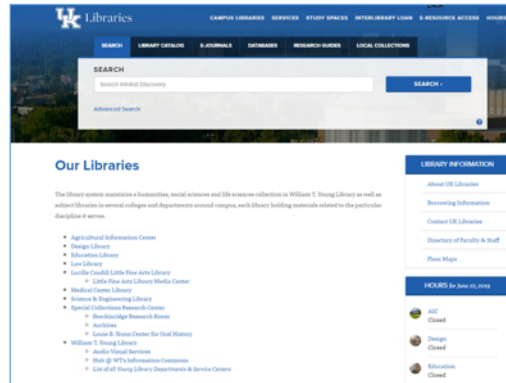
UK Libraries

CAMPUS LIBRARIES SERVICES STUDY SPACES INTERLIBRARY LOAN E-RESOURCE ACCESS HOURS

SEARCH LIBRARY CATALOG E-JOURNALS DATABASES RESEARCH GUIDES LOCAL COLLECTIONS

SEARCH

Search InfoKat Discovery

SEARCH ›

Advanced Search

Our Libraries

The library system maintains a humanities, social sciences and life sciences collection in William T. Young Library as well as subject libraries in several colleges and departments around campus, each library holding materials related to the particular discipline it serves.

- Agricultural Information Center
- Design Library
- Education Library
- Law Library
- Lucille Caudill Little Fine Arts Library
  - Little Fine Arts Library Media Center
- Medical Center Library
- Science & Engineering Library
- Special Collections Research Center
  - Breckinridge Research Room
  - Archives
  - Louie B. Nunn Center for Oral History
- William T. Young Library
  - Audio Visual Services
  - Hub @ WT's Information Commons
  - List of all Young Library Departments & Service Centers

LIBRARY INFORMATION

About UK Libraries

Borrowing Information

Contact UK Libraries

Directory of Faculty & Staff

Floor Maps

HOURS for June 10, 2019

AIC
Closed

Design
Closed

Education
Closed